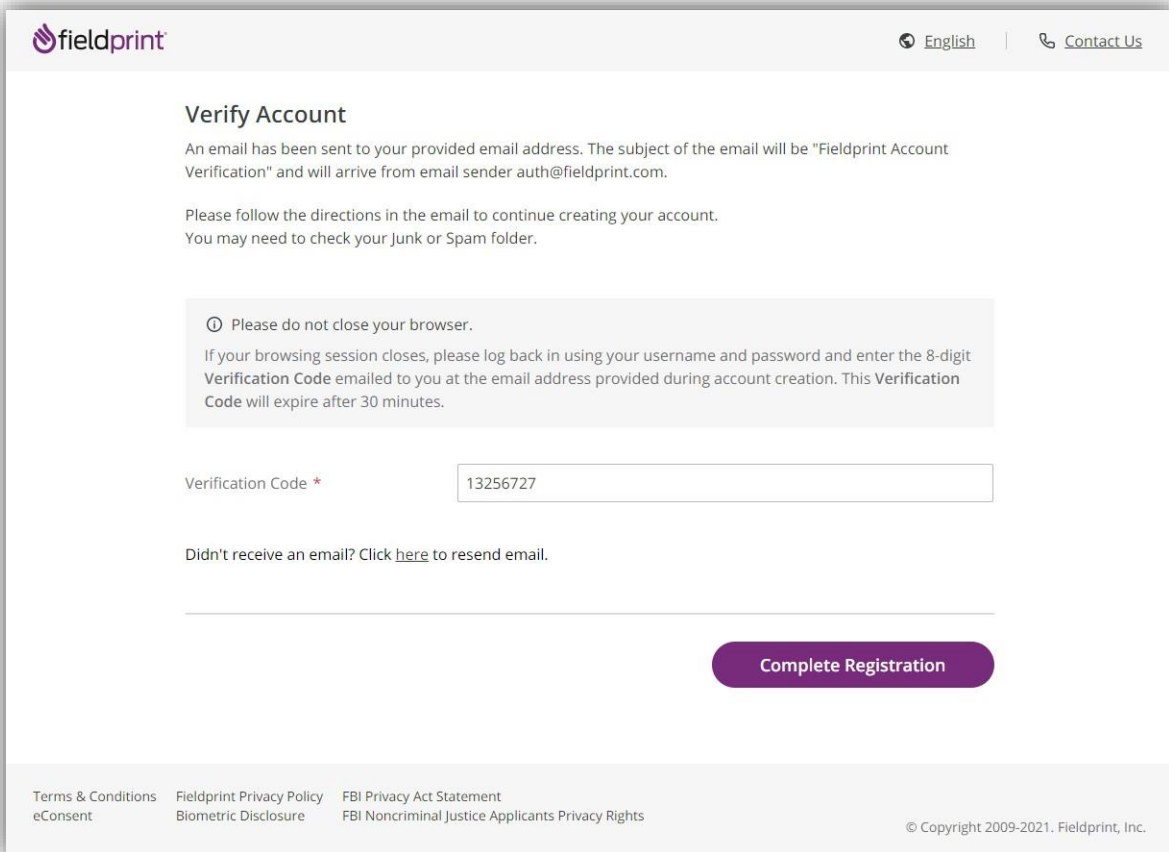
fieldprint

English | Contact Us

Verify Account

An email has been sent to your provided email address. The subject of the email will be "Fieldprint Account Verification" and will arrive from email sender auth@fieldprint.com.

Please follow the directions in the email to continue creating your account.
You may need to check your Junk or Spam folder.

ⓘ Please do not close your browser.

If your browsing session closes, please log back in using your username and password and enter the 8-digit **Verification Code** emailed to you at the email address provided during account creation. This **Verification Code** will expire after 30 minutes.

Verification Code * 13256727

Didn't receive an email? Click here to resend email.

Complete Registration

Terms & Conditions
eConsent
Fieldprint Privacy Policy
Biometric Disclosure
FBI Privacy Act Statement
FBI Noncriminal Justice Applicants Privacy Rights

© Copyright 2009-2021. Fieldprint, Inc.